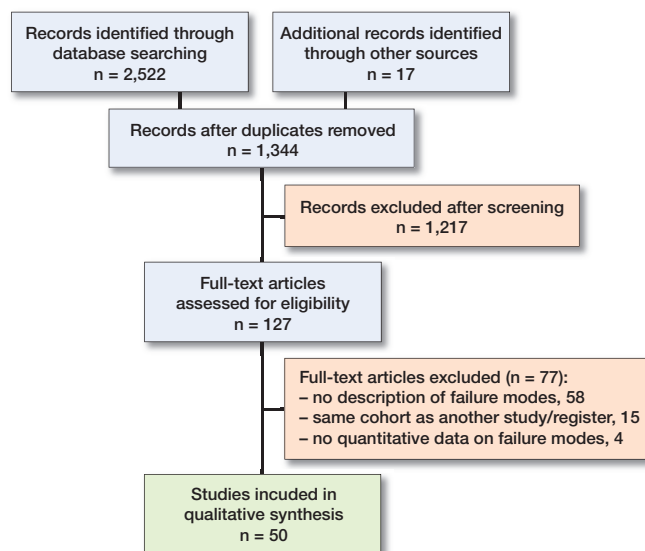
Records identified through database searching
n = 2,522

Additional records identified through other sources
n = 17

Records after duplicates removed
n = 1,344

Records excluded after screening
n = 1,217

Full-text articles assessed for eligibility
n = 127

Full-text articles excluded (n = 77):
– no description of failure modes, 58
– same cohort as another study/register, 15
– no quantitative data on failure modes, 4

Studies incuded in qualitative synthesis
n = 50